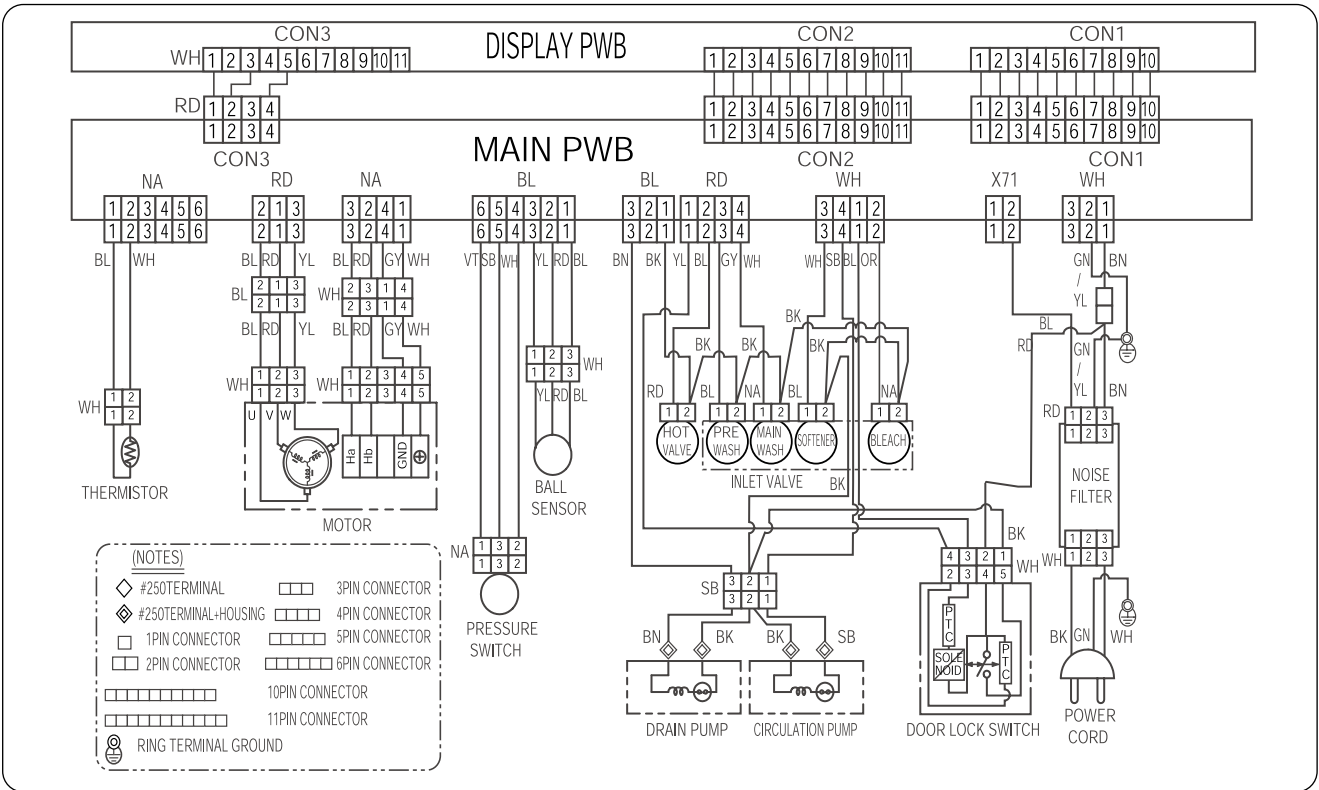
CON3
DISPLAY PWB
CON2
CON1
WH 1 2 3 4 5 6 7 8 9 10 11
1 2 3 4 5 6 7 8 9 10 11
1 2 3 4 5 6 7 8 9 10
RD 1 2 3 4
1 2 3 4
1 2 3 4 5 6 7 8 9 10 11
1 2 3 4 5 6 7 8 9 10 11
1 2 3 4 5 6 7 8 9 10
1 2 3 4 5 6 7 8 9 10
CON3
MAIN PWB
CON2
CON1
NA RD NA BL BL RD WH X71 WH
1 2 3 4 5 6
1 2 3 4 5 6
2 1 3
2 1 3
3 2 4 1
3 2 4 1
6 5 4 3 2 1
6 5 4 3 2 1
3 2 1
3 2 1
1 2 3 4
1 2 3 4
3 4 1 2
3 4 1 2
1 2
1 2
3 2 1
3 2 1
BL WH
BL RD YL
BL 2 1 3
2 1 3
BL RD YL
BL RD GY WH
WH 2 3 1 4
2 3 1 4
BL RD GY WH
VT SB WH YL RD BL
BN BK YL BL GY WH
WH SB BL OR
GN / YL BN
WH 1 2 3
1 2 3
WH 1 2 3 4 5
1 2 3 4 5
U V W
Ha Hb GND ⊕
1 2 3
1 2 3 WH
YL RD BL
BK BK BK BK
RD BL NA BL NA
BL RD
GN / YL BN
WH 1 2
1 2
THERMISTOR
MOTOR
BALL SENSOR
1 2 1 2 1 2 1 2 1 2
HOT VALVE PRE WASH MAIN WASH SOFTENER BLEACH
INLET VALVE
BK
RD 1 2 3
1 2 3
NOISE FILTER
1 2 3
1 2 3
BK
4 3 2 1
2 3 4 5
WH
WH
(NOTES)
◇ #250TERMINAL
3PIN CONNECTOR
◈ #250TERMINAL+HOUSING
4PIN CONNECTOR
□ 1PIN CONNECTOR
5PIN CONNECTOR
2PIN CONNECTOR
6PIN CONNECTOR
10PIN CONNECTOR
11PIN CONNECTOR
RING TERMINAL GROUND
NA 1 3 2
1 3 2
PRESSURE SWITCH
SB 3 2 1
3 2 1
BN BK BK SB
DRAIN PUMP
CIRCULATION PUMP
PTC
SOLE NOID
PTC
DOOR LOCK SWITCH
BK GN WH
POWER CORD